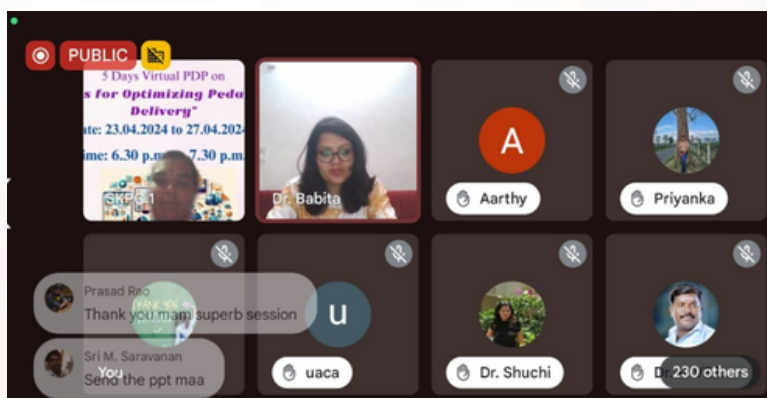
PUBLIC

5 Days Virtual PDP on
s for Optimizing Peda
Delivery"
ate: 23.04.2024 to 27.04.2024
ime: 6.30 p.m. 7.30 p.m.
SKP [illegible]

Dr. Babita

A
Aarthy

Priyanka

Prasad Rao
Thank you mam superb session

u
uaca

Sri M. Saravanan
Send the ppt maa

You

Dr. Shuchi

Dr

230 others